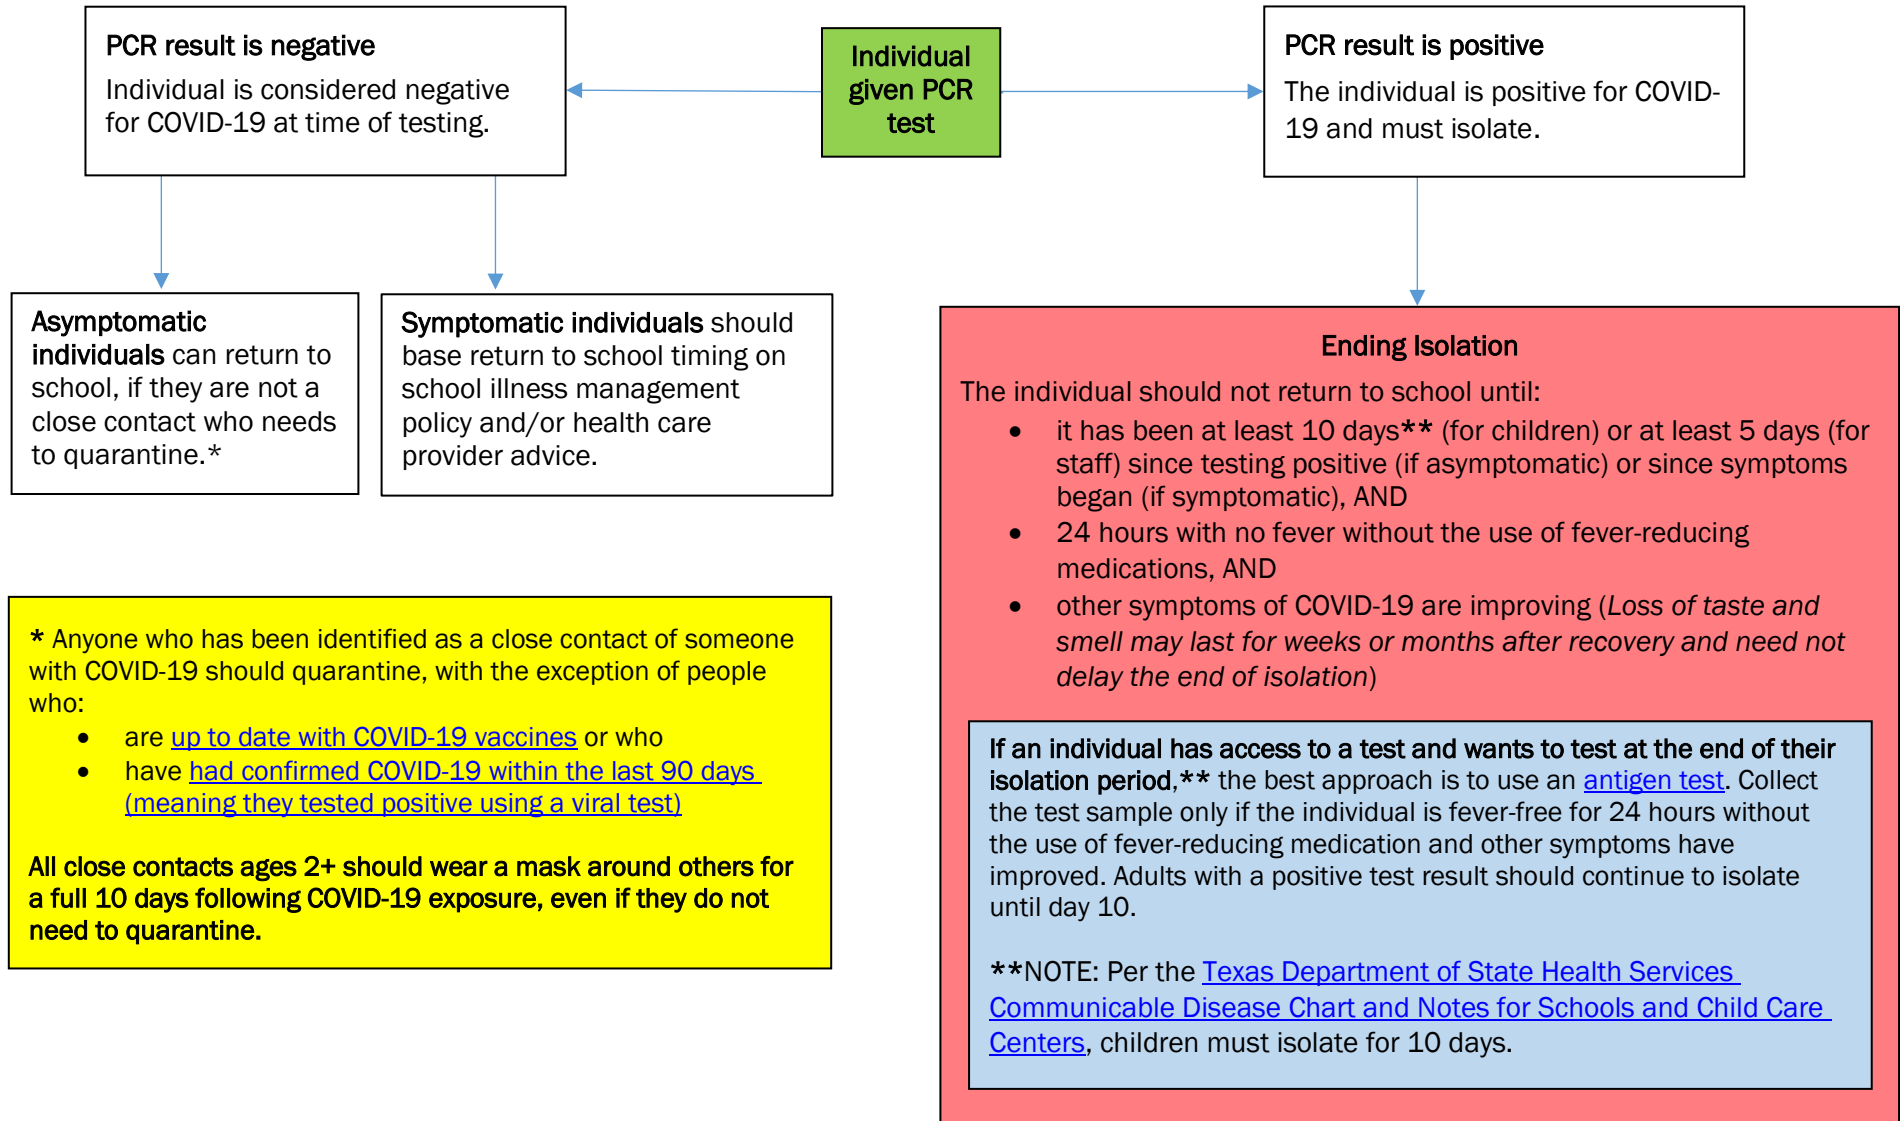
Individual given PCR test

PCR result is negative

Individual is considered negative for COVID-19 at time of testing.

PCR result is positive

The individual is positive for COVID-19 and must isolate.

Asymptomatic individuals can return to school, if they are not a close contact who needs to quarantine.*

Symptomatic individuals should base return to school timing on school illness management policy and/or health care provider advice.

* Anyone who has been identified as a close contact of someone with COVID-19 should quarantine, with the exception of people who:

- are up to date with COVID-19 vaccines or who
- have had confirmed COVID-19 within the last 90 days (meaning they tested positive using a viral test)

All close contacts ages 2+ should wear a mask around others for a full 10 days following COVID-19 exposure, even if they do not need to quarantine.

Ending Isolation

The individual should not return to school until:

- it has been at least 10 days** (for children) or at least 5 days (for staff) since testing positive (if asymptomatic) or since symptoms began (if symptomatic), AND
- 24 hours with no fever without the use of fever-reducing medications, AND
- other symptoms of COVID-19 are improving (Loss of taste and smell may last for weeks or months after recovery and need not delay the end of isolation)

If an individual has access to a test and wants to test at the end of their isolation period,** the best approach is to use an antigen test. Collect the test sample only if the individual is fever-free for 24 hours without the use of fever-reducing medication and other symptoms have improved. Adults with a positive test result should continue to isolate until day 10.

**NOTE: Per the Texas Department of State Health Services Communicable Disease Chart and Notes for Schools and Child Care Centers, children must isolate for 10 days.